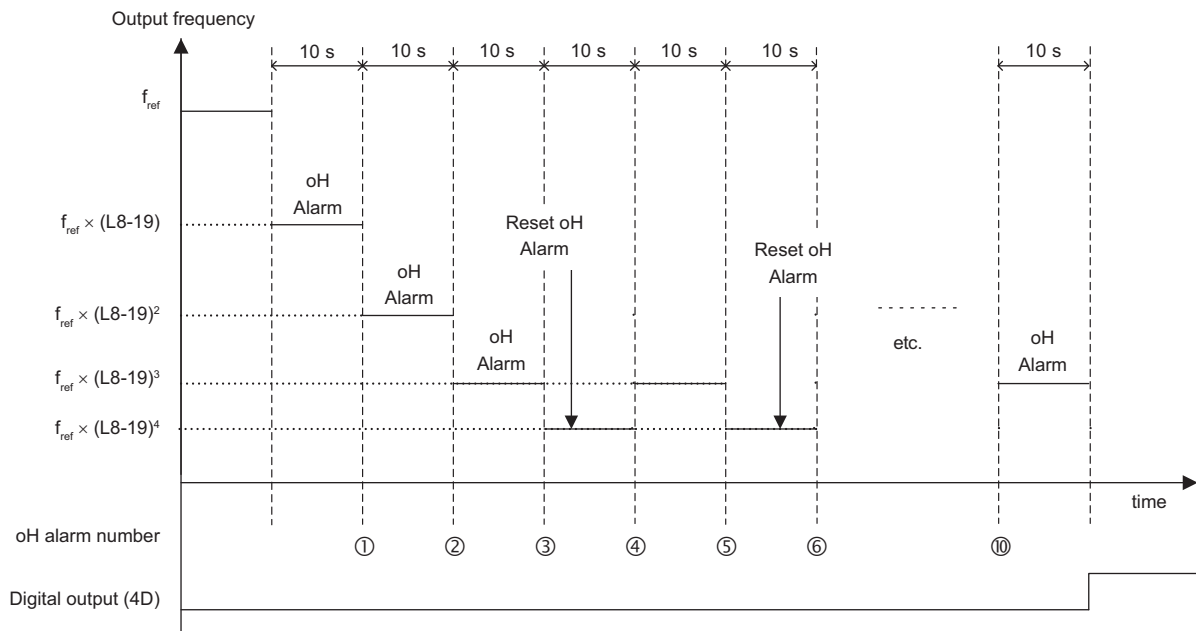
Output frequency

10 s 10 s 10 s 10 s 10 s 10 s 10 s

$f_{ref}$

$f_{ref} \times$ (L8-19)

$f_{ref} \times (L8\text{-}19)^2$

$f_{ref} \times (L8\text{-}19)^3$

$f_{ref} \times (L8\text{-}19)^4$

oH Alarm

oH Alarm

oH Alarm

Reset oH Alarm

Reset oH Alarm

etc.

oH Alarm

time

oH alarm number ① ② ③ ④ ⑤ ⑥ ⑩

Digital output (4D)